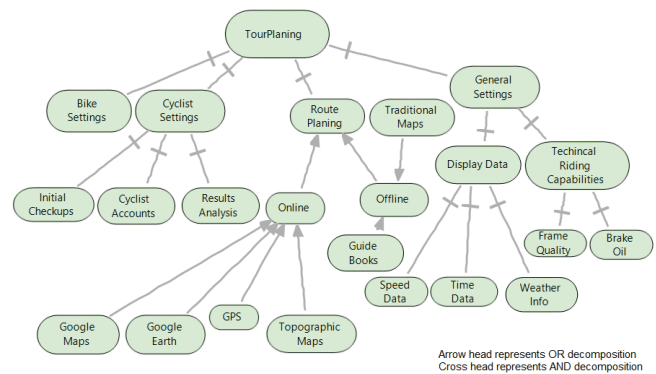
TourPlaning

Bike Settings

Cyclist Settings

Route Planing

Traditional Maps

General Settings

Display Data

Techincal Riding Capabilities

Initial Checkups

Cyclist Accounts

Results Analysis

Online

Offline

Guide Books

Speed Data

Time Data

Weather Info

Frame Quality

Brake Oil

Google Maps

Google Earth

GPS

Topographic Maps

Arrow head represents OR decomposition
Cross head represents AND decomposition